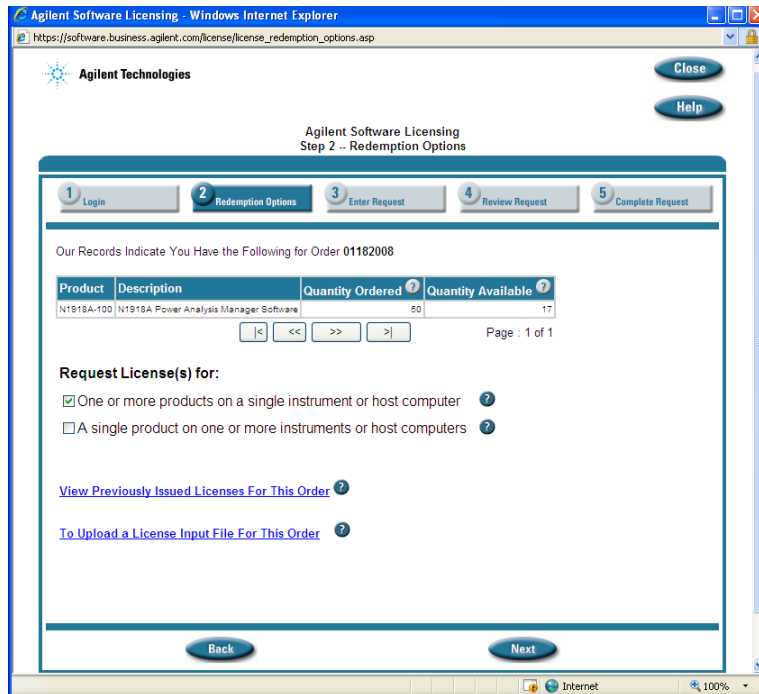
Agilent Software Licensing - Windows Internet Explorer

https://software.business.agilent.com/license/license_redemption_options.asp

Agilent Technologies

Close

Help

Agilent Software Licensing
Step 2 -- Redemption Options

1 Login
2 Redemption Options
3 Enter Request
4 Review Request
5 Complete Request

Our Records Indicate You Have the Following for Order 01182008

| Product | Description | Quantity Ordered | Quantity Available |
|---|---|---|---|
| N1918A-100 | N1918A Power Analysis Manager Software | 50 | 17 |

|< << >> >|

Page : 1 of 1

Request License(s) for:

One or more products on a single instrument or host computer

A single product on one or more instruments or host computers

View Previously Issued Licenses For This Order

To Upload a License Input File For This Order

Back

Next

Internet

100%